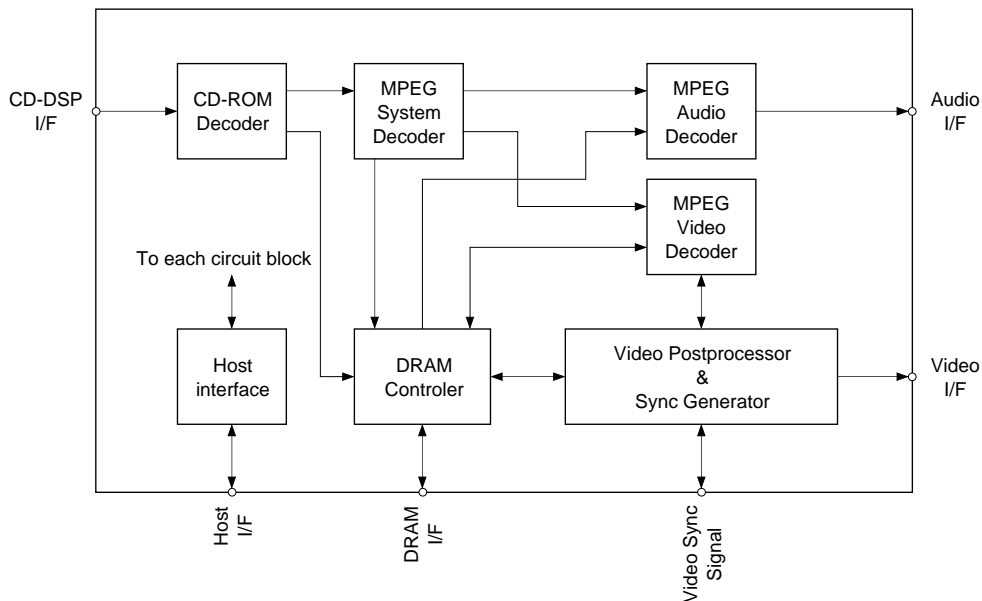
CD-DSP I/F

CD-ROM Decoder

MPEG System Decoder

MPEG Audio Decoder

Audio I/F

MPEG Video Decoder

To each circuit block

Host interface

DRAM Controler

Video Postprocessor & Sync Generator

Video I/F

Host I/F

DRAM I/F

Video Sync Signal